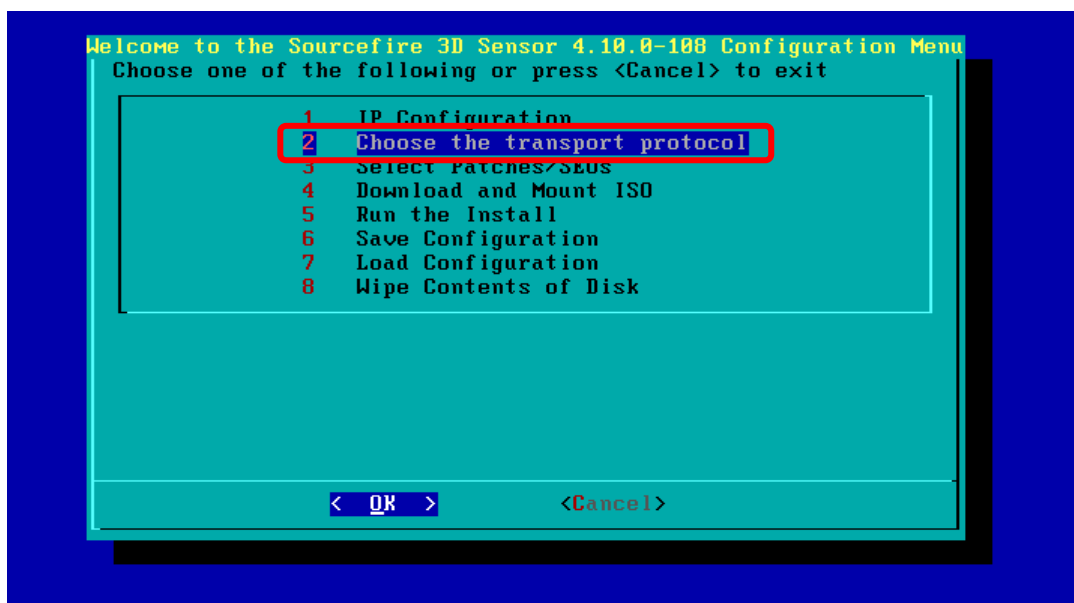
Welcome to the Sourcefire 3D Sensor 4.10.0-108 Configuration Menu
Choose one of the following or press <Cancel> to exit

1 IP Configuration
2 Choose the transport protocol
3 Select Patches/SEUs
4 Download and Mount ISO
5 Run the Install
6 Save Configuration
7 Load Configuration
8 Wipe Contents of Disk

< OK > <Cancel>